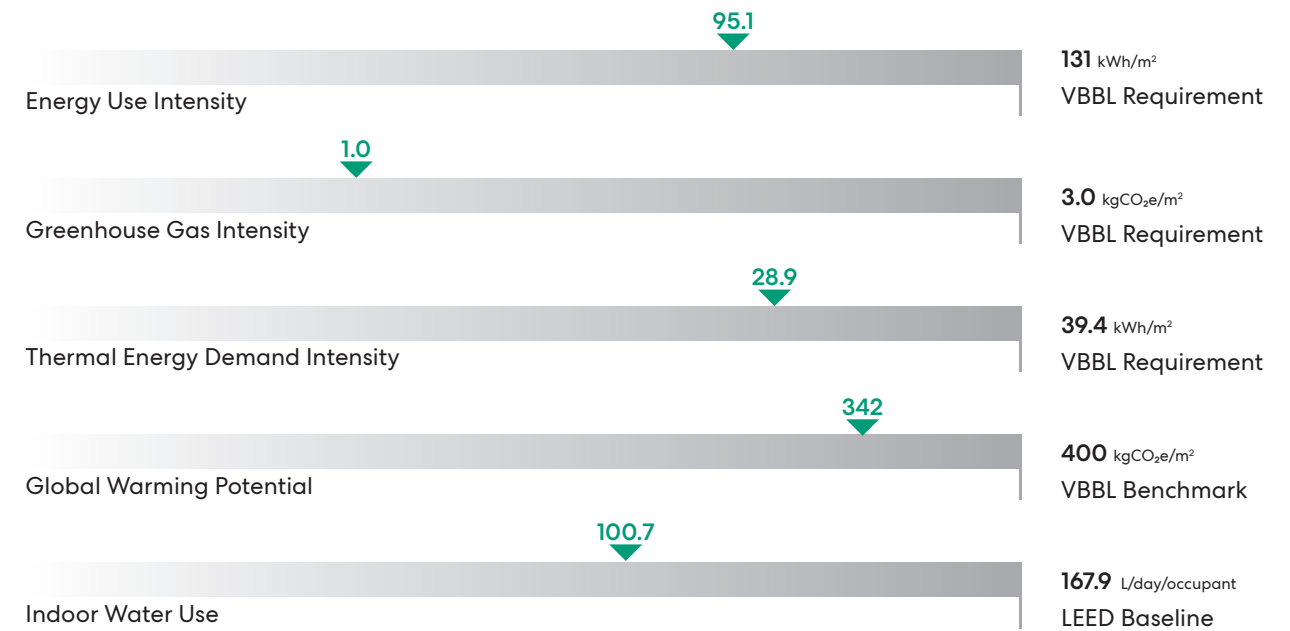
95.1

Energy Use Intensity

131 kWh/m²
VBBL Requirement

1.0

Greenhouse Gas Intensity

3.0 kgCO₂e/m²
VBBL Requirement

28.9

Thermal Energy Demand Intensity

39.4 kWh/m²
VBBL Requirement

342

Global Warming Potential

400 kgCO₂e/m²
VBBL Benchmark

100.7

Indoor Water Use

167.9 L/day/occupant
LEED Baseline